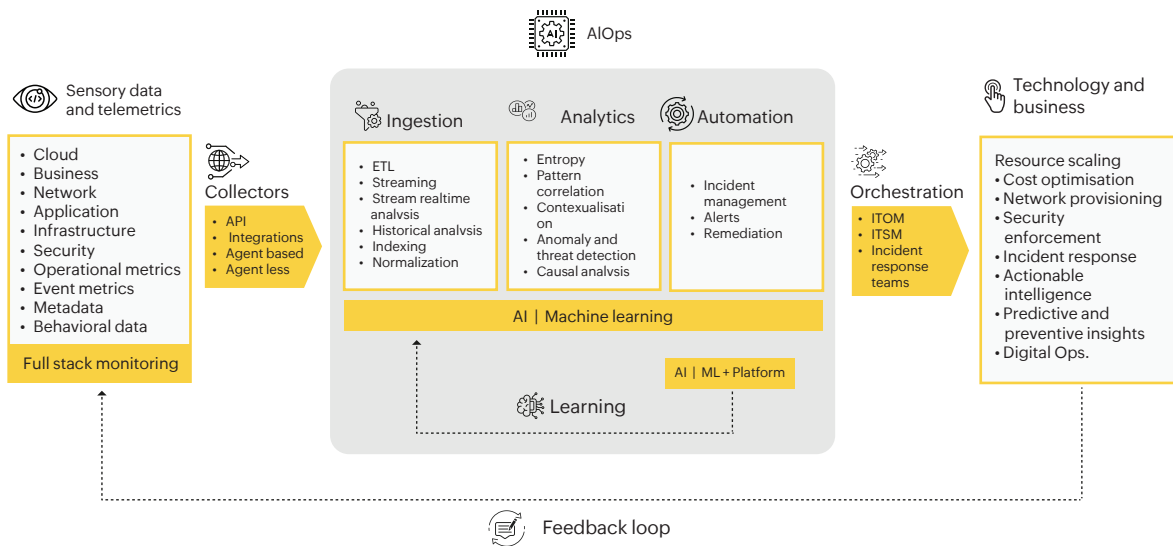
AI

AIOps

Sensory data and telemetrics

- Cloud
- Business
- Network
- Application
- Infrastructure
- Security
- Operational metrics
- Event metrics
- Metadata
- Behavioral data

Full stack monitoring

Collectors

- API
- Integrations
- Agent based
- Agent less

Ingestion

- ETL
- Streaming
- Stream realtime analysis
- Historical analysis
- Indexing
- Normalization

Analytics

- Entropy
- Pattern correlation
- Contexualisation
- Anomaly and threat detection
- Causal analysis

Automation

- Incident management
- Alerts
- Remediation

AI | Machine learning

AI | ML + Platform

Learning

Orchestration

- ITOM
- ITSM
- Incident response teams

Technology and business

Resource scaling
• Cost optimisation
• Network provisioning
• Security enforcement
• Incident response
• Actionable intelligence
• Predictive and preventive insights
• Digital Ops.

Feedback loop